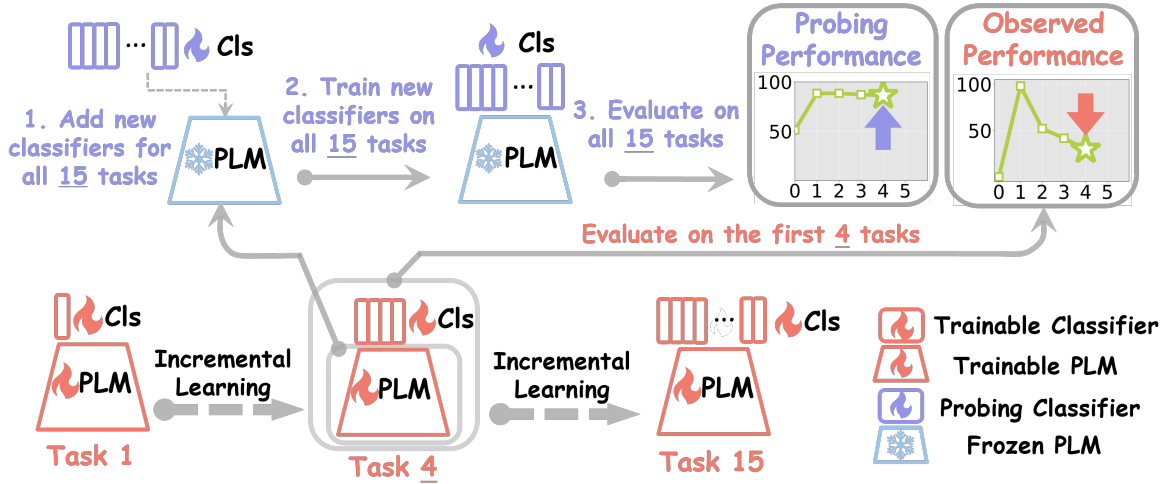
... Cls

1. Add new classifiers for all 15 tasks

PLM

2. Train new classifiers on all 15 tasks

Cls

...

PLM

3. Evaluate on all 15 tasks

Probing Performance

100

50

0 1 2 3 4 5

Observed Performance

100

50

0 1 2 3 4 5

Evaluate on the first 4 tasks

Cls

PLM

Task 1

Incremental Learning

Cls

PLM

Task 4

Incremental Learning

... Cls

PLM

Task 15

Trainable Classifier

Trainable PLM

Probing Classifier

Frozen PLM